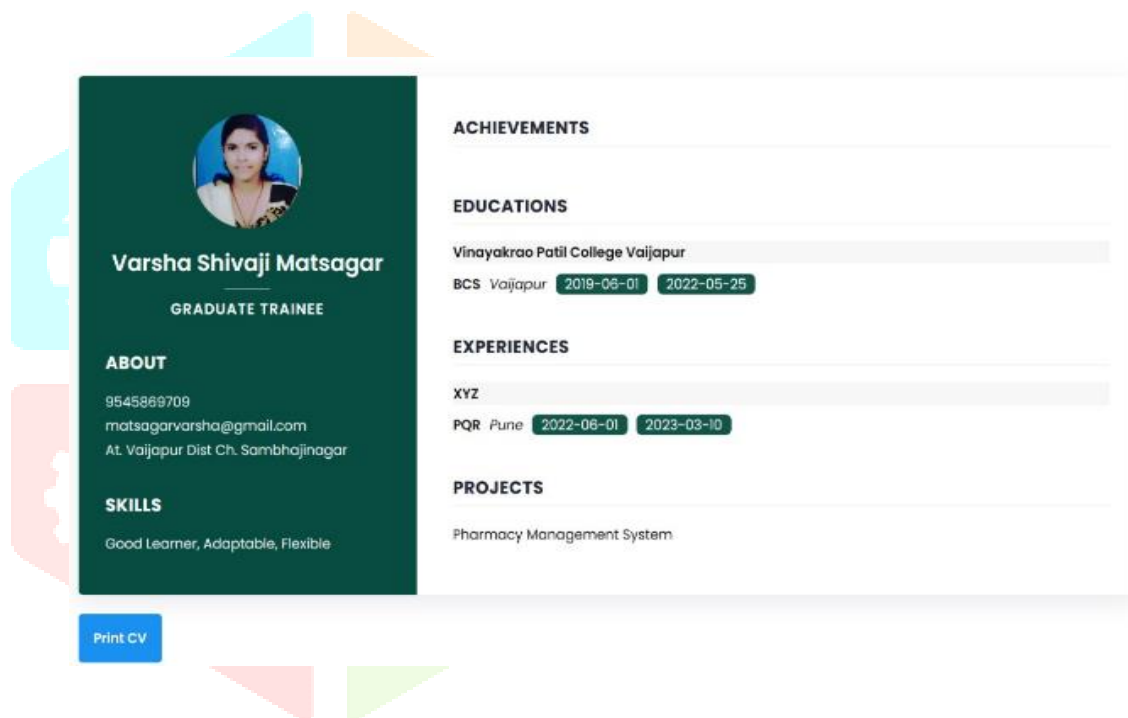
Varsha Shivaji Matsagar

GRADUATE TRAINEE

ABOUT

9545869709
matsagarvarsha@gmail.com
At. Vaijapur Dist Ch. Sambhajinagar

SKILLS

Good Learner, Adaptable, Flexible

ACHIEVEMENTS

EDUCATIONS

Vinayakrao Patil College Vaijapur

BCS Vaijapur 2019-06-01 2022-05-25

EXPERIENCES

XYZ

PQR Pune 2022-06-01 2023-03-10

PROJECTS

Pharmacy Management System

Print CV